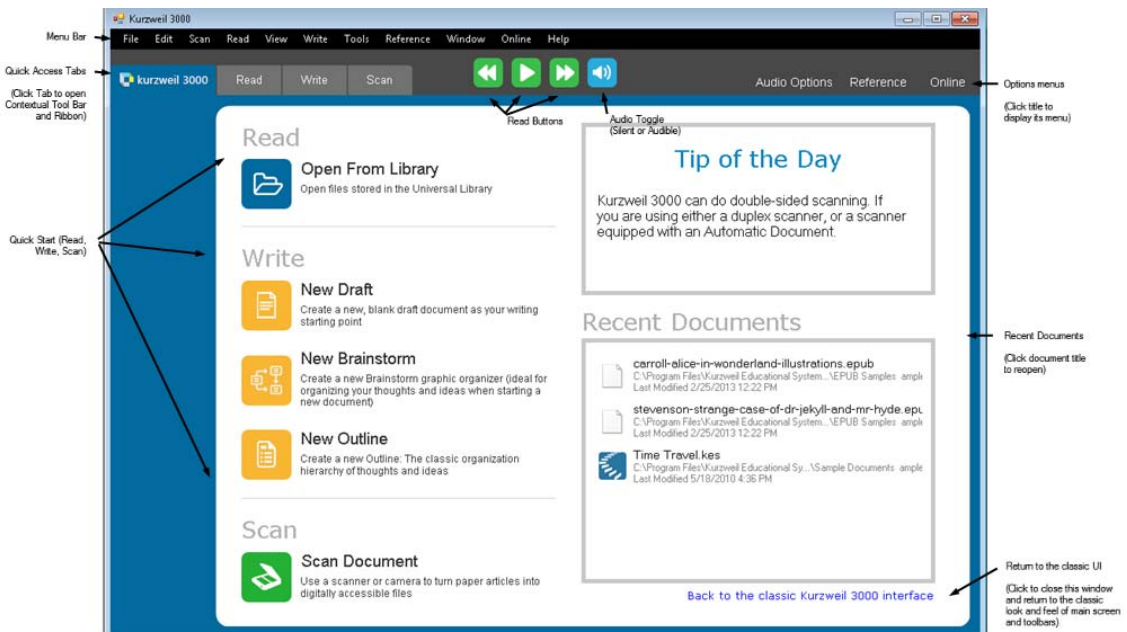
Kurzweil 3000

Menu Bar

File Edit Scan Read View Write Tools Reference Window Online Help

Quick Access Tabs

(Click Tab to open Contextual Tool Bar and Ribbon)

kurzweil 3000 Read Write Scan

Audio Options Reference Online

Options menus

(Click title to display its menu)

Read Buttons

Audio Toggle (Silent or Audible)

Read

Open From Library
Open files stored in the Universal Library

Quick Start (Read, Write, Scan)

Write

New Draft
Create a new, blank draft document as your writing starting point

New Brainstorm
Create a new Brainstorm graphic organizer (ideal for organizing your thoughts and ideas when starting a new document)

New Outline
Create a new Outline: The classic organization hierarchy of thoughts and ideas

Scan

Scan Document
Use a scanner or camera to turn paper articles into digitally accessible files

Tip of the Day

Kurzweil 3000 can do double-sided scanning. If you are using either a duplex scanner, or a scanner equipped with an Automatic Document.

Recent Documents

Recent Documents

(Click document title to reopen)

carroll-alice-in-wonderland-illustrations.epub
C:\Program Files\Kurzweil Educational System...\EPUB Samples ample
Last Modified 2/25/2013 12:22 PM

stevenson-strange-case-of-dr-jekyll-and-mr-hyde.epu
C:\Program Files\Kurzweil Educational System...\EPUB Samples ample
Last Modified 2/25/2013 12:22 PM

Time Travel.kes
C:\Program Files\Kurzweil Educational Sy...\Sample Documents ample
Last Modified 5/18/2010 4:36 PM

Back to the classic Kurzweil 3000 interface

Return to the classic UI

(Click to close this window and return to the classic look and feel of main screen and toolbars)